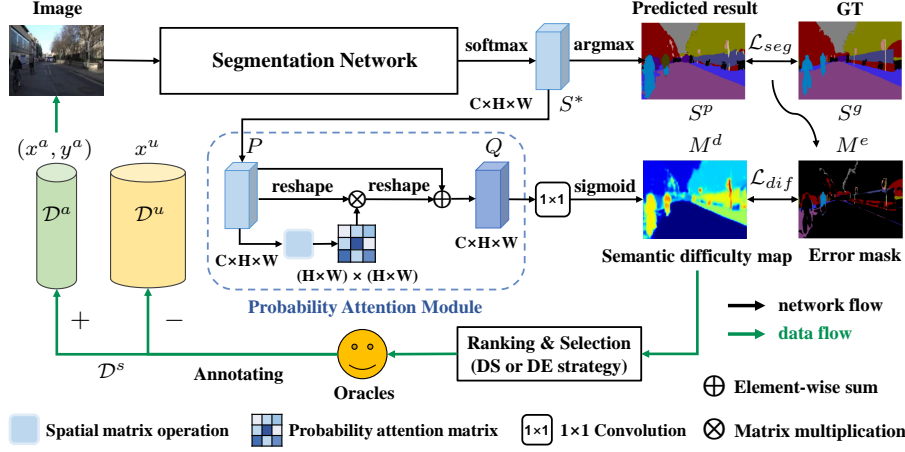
Image

Segmentation Network

softmax

argmax

Predicted result

GT

$\mathcal{L}_{seg}$

C×H×W

$S^*$

$S^p$

$S^g$

$(x^a, y^a)$

$x^u$

$P$

$Q$

$M^d$

$M^e$

$\mathcal{D}^a$

$\mathcal{D}^u$

reshape

reshape

1×1

sigmoid

$\mathcal{L}_{dif}$

C×H×W

C×H×W

(H×W) × (H×W)

Semantic difficulty map

Error mask

Probability Attention Module

+

−

network flow

data flow

Ranking & Selection (DS or DE strategy)

$\mathcal{D}^s$

Annotating

Oracles

Element-wise sum

Spatial matrix operation

Probability attention matrix

1×1

1×1 Convolution

Matrix multiplication